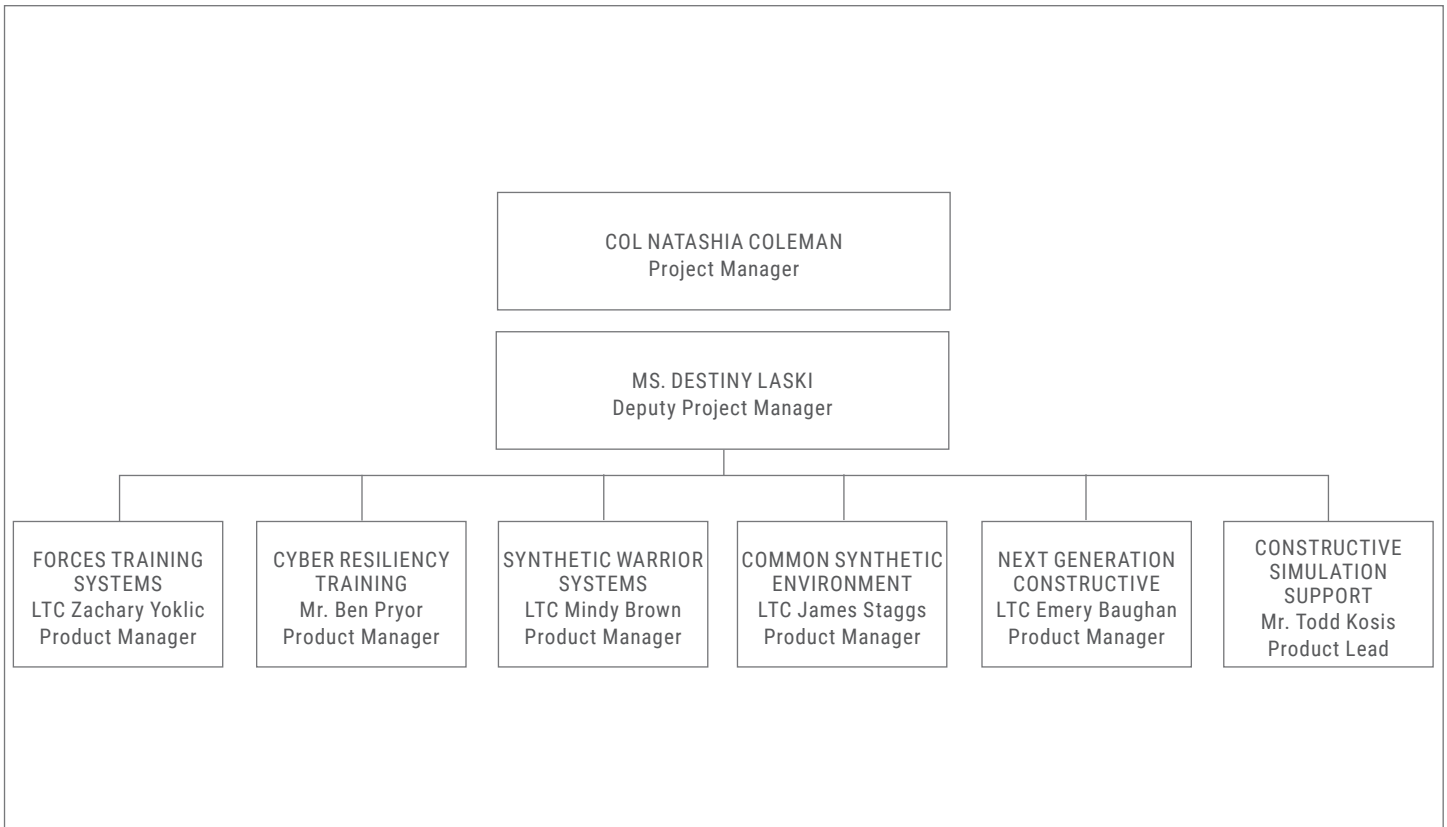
COL NATASHIA COLEMAN
Project Manager

MS. DESTINY LASKI
Deputy Project Manager

FORCES TRAINING SYSTEMS
LTC Zachary Yoklic
Product Manager

CYBER RESILIENCY TRAINING
Mr. Ben Pryor
Product Manager

SYNTHETIC WARRIOR SYSTEMS
LTC Mindy Brown
Product Manager

COMMON SYNTHETIC ENVIRONMENT
LTC James Staggs
Product Manager

NEXT GENERATION CONSTRUCTIVE
LTC Emery Baughan
Product Manager

CONSTRUCTIVE SIMULATION SUPPORT
Mr. Todd Kosis
Product Lead